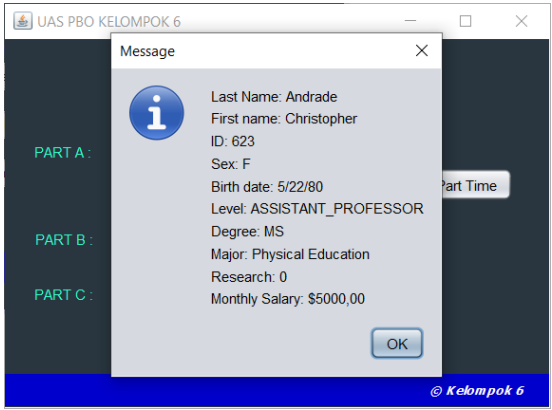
UAS PBO KELOMPOK 6

Message

Last Name: Andrade
First name: Christopher
ID: 623
Sex: F
Birth date: 5/22/80
Level: ASSISTANT_PROFESSOR
Degree: MS
Major: Physical Education
Research: 0
Monthly Salary: $5000,00

OK

PART A :
PART B :
PART C :

Part Time

© Kelompok 6